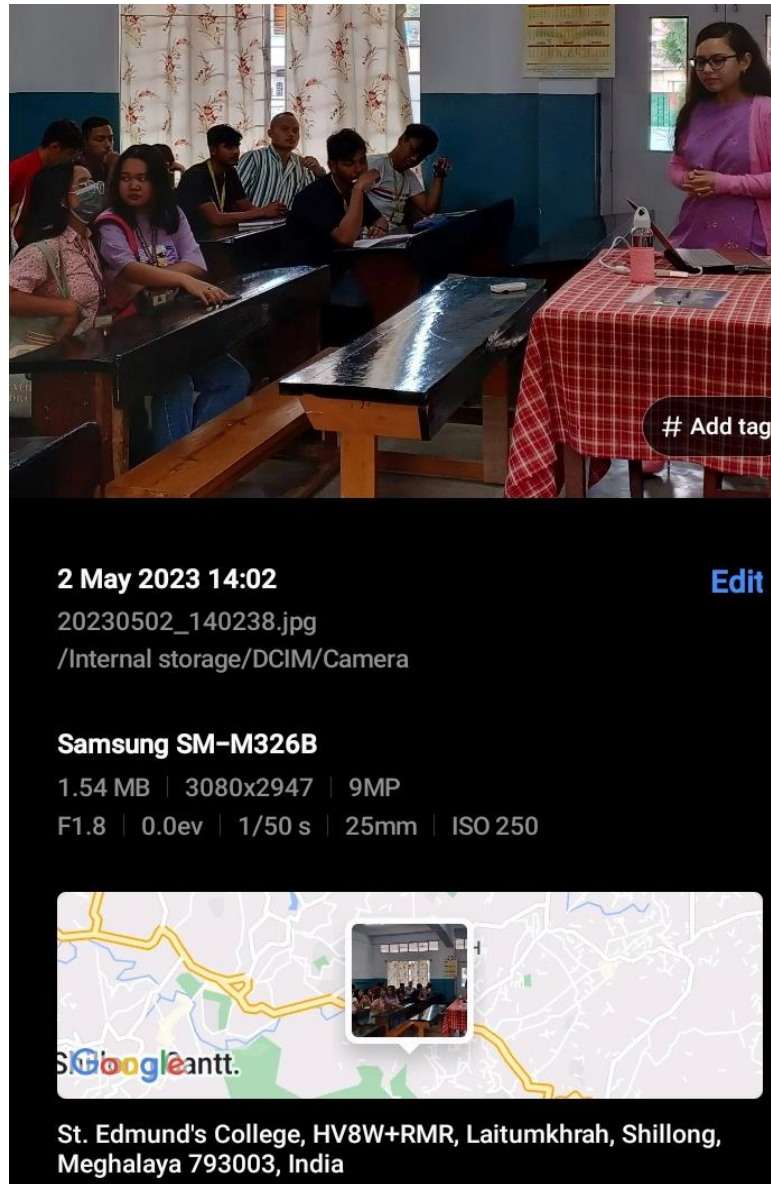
# Add tag

2 May 2023 14:02
20230502_140238.jpg
/Internal storage/DCIM/Camera

Edit

Samsung SM-M326B
1.54 MB | 3080x2947 | 9MP
F1.8 | 0.0ev | 1/50 s | 25mm | ISO 250

Google

St. Edmund's College, HV8W+RMR, Laitumkhrah, Shillong, Meghalaya 793003, India